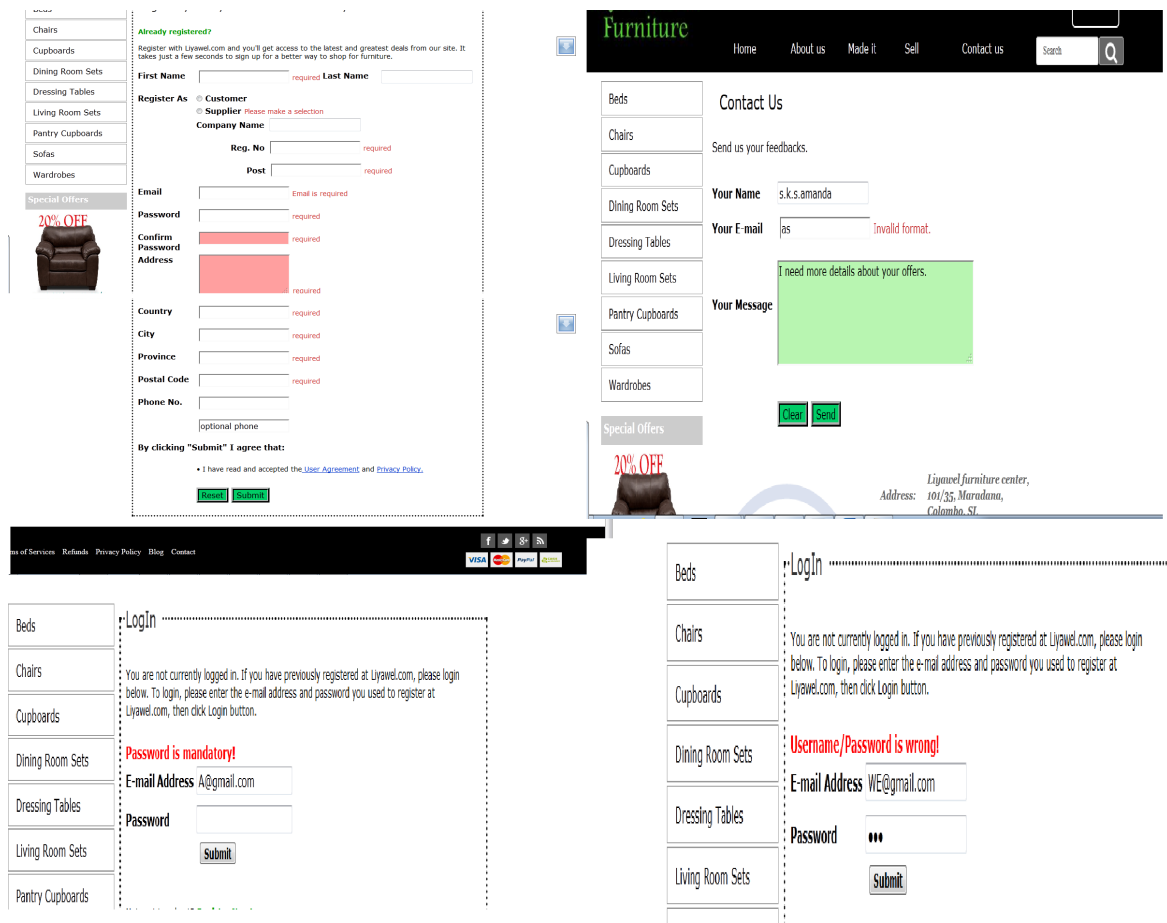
Beds
Chairs
Cupboards
Dining Room Sets
Dressing Tables
Living Room Sets
Pantry Cupboards
Sofas
Wardrobes
Special Offers
20% OFF

Already registered?

Register with Liyawel.com and you'll get access to the latest and greatest deals from our site. It takes just a few seconds to sign up for a better way to shop for furniture.

First Name required Last Name

Register As Customer
Supplier Please make a selection
Company Name
Reg. No required
Post required

Email Email is required
Password required
Confirm Password required
Address required

Country required
City required
Province required
Postal Code required
Phone No.
optional phone

By clicking "Submit" I agree that:

• I have read and accepted the User Agreement and Privacy Policy.

Reset Submit

Furniture
Home About us Made it Sell Contact us Search

Beds
Chairs
Cupboards
Dining Room Sets
Dressing Tables
Living Room Sets
Pantry Cupboards
Sofas
Wardrobes
Special Offers
20% OFF

Contact Us

Send us your feedbacks.

Your Name s.k.s.amanda
Your E-mail as Invalid format.
Your Message I need more details about your offers.

Clear Send

Address: Liyawel furniture center, 101/35, Maradana, Colombo, SL

ms of Services Refunds Privacy Policy Blog Contact
VISA PayPal

Beds
Chairs
Cupboards
Dining Room Sets
Dressing Tables
Living Room Sets
Pantry Cupboards

LogIn

You are not currently logged in. If you have previously registered at Liyawel.com, please login below. To login, please enter the e-mail address and password you used to register at Liyawel.com, then click Login button.

Password is mandatory!
E-mail Address A@gmail.com
Password
Submit

Beds
Chairs
Cupboards
Dining Room Sets
Dressing Tables
Living Room Sets

LogIn

You are not currently logged in. If you have previously registered at Liyawel.com, please login below. To login, please enter the e-mail address and password you used to register at Liyawel.com, then click Login button.

Username/Password is wrong!
E-mail Address WE@gmail.com
Password •••
Submit